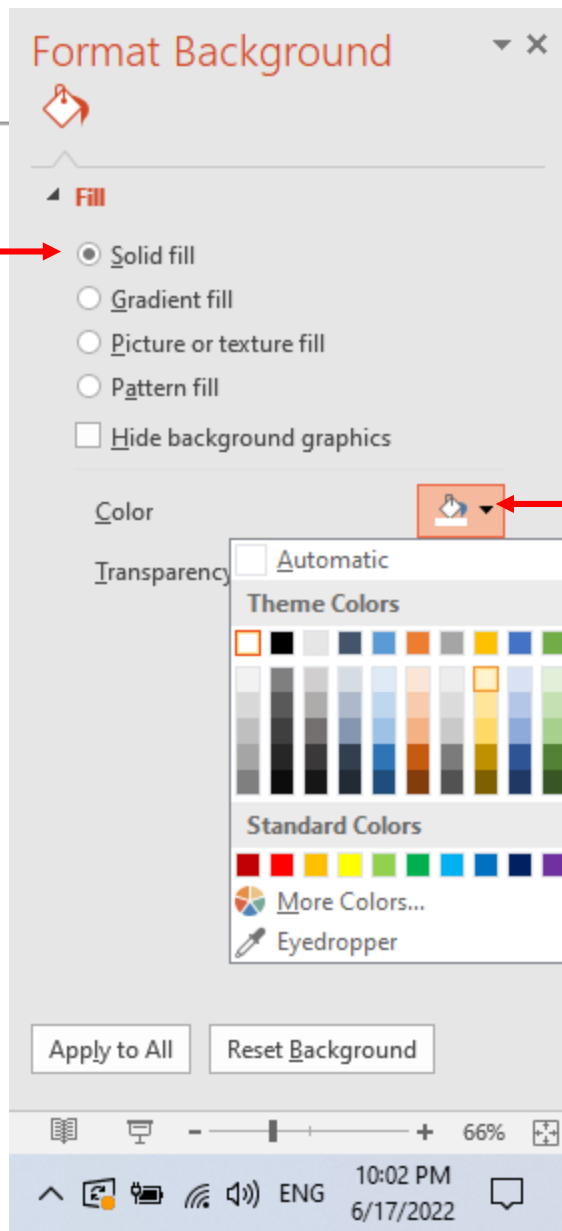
Format Background

Fill

Solid fill

Gradient fill

Picture or texture fill

Pattern fill

Hide background graphics

Color

Transparency

Automatic

Theme Colors

Standard Colors

More Colors...

Eyedropper

Apply to All

Reset Background

- + 66%

ENG

10:02 PM
6/17/2022